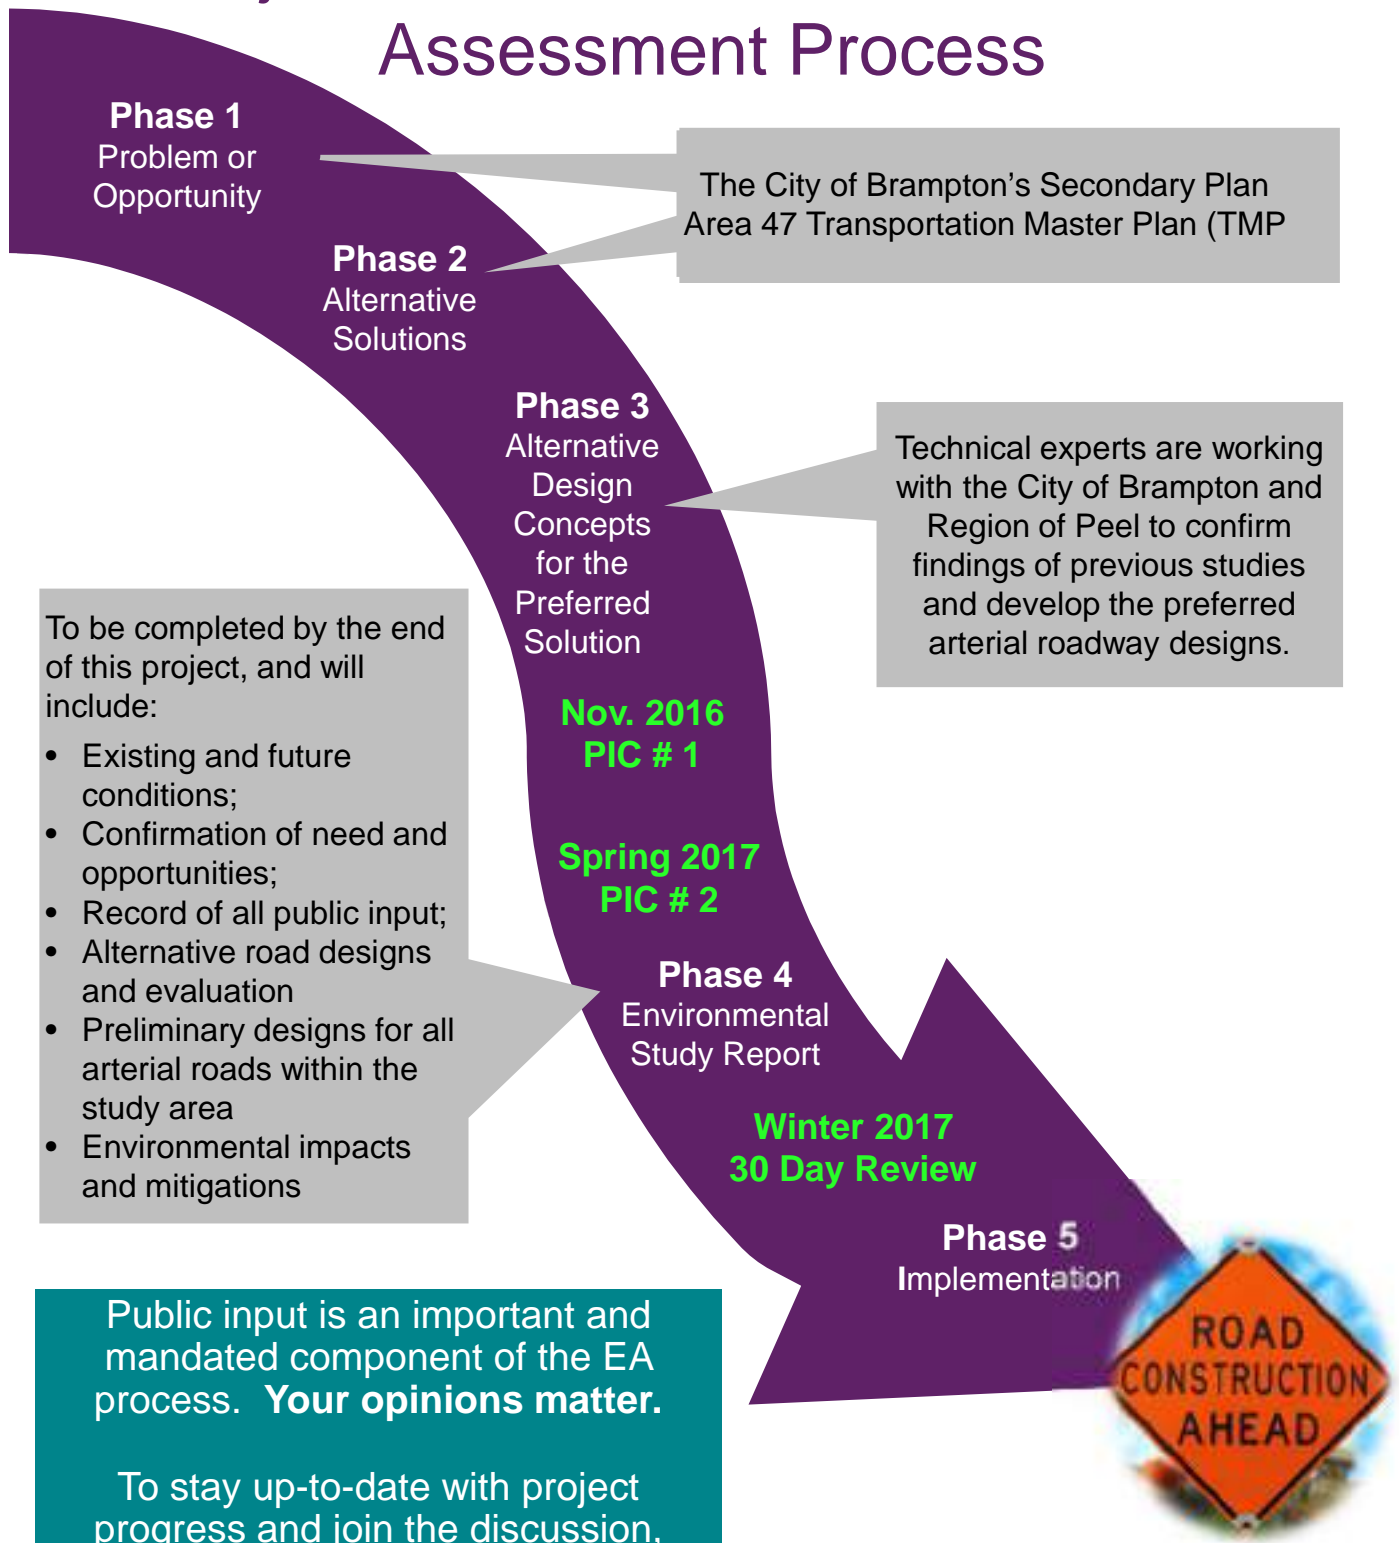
Assessment Process

Phase 1
Problem or Opportunity

Phase 2
Alternative Solutions

The City of Brampton's Secondary Plan Area 47 Transportation Master Plan (TMP

Phase 3
Alternative Design Concepts for the Preferred Solution

Technical experts are working with the City of Brampton and Region of Peel to confirm findings of previous studies and develop the preferred arterial roadway designs.

To be completed by the end of this project, and will include:

- Existing and future conditions;
- Confirmation of need and opportunities;
- Record of all public input;
- Alternative road designs and evaluation
- Preliminary designs for all arterial roads within the study area
- Environmental impacts and mitigations

Nov. 2016
PIC # 1

Spring 2017
PIC # 2

Phase 4
Environmental Study Report

Winter 2017
30 Day Review

Phase 5
Implementation

ROAD CONSTRUCTION AHEAD

Public input is an important and mandated component of the EA process. **Your opinions matter.**

To stay up-to-date with project progress and join the discussion,